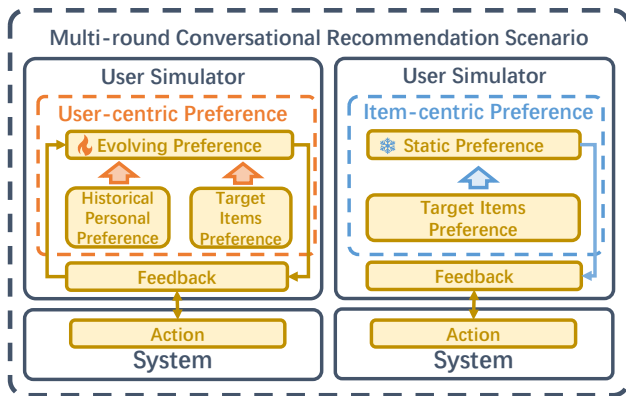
Multi-round Conversational Recommendation Scenario

User Simulator

User-centric Preference

Evolving Preference

Historical Personal Preference

Target Items Preference

Feedback

Action

System

User Simulator

Item-centric Preference

Static Preference

Target Items Preference

Feedback

Action

System